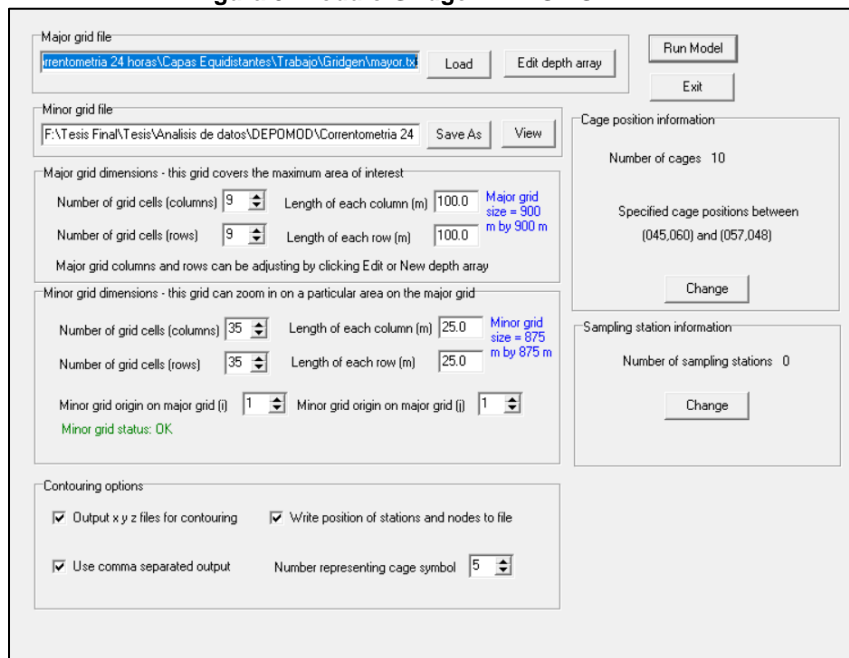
Major grid file
rrentometria 24 horas\Capas Equidistantes\Trabajo\Gridgen\mayor.tx
Load
Edit depth array
Run Model
Exit

Minor grid file
F:\Tesis Final\Tesis\Analisis de datos\DEPOMOD\Correntometria 24
Save As
View

Cage position information
Number of cages 10
Specified cage positions between
(045,060) and (057,048)
Change

Major grid dimensions - this grid covers the maximum area of interest
Number of grid cells (columns) 9
Length of each column (m) 100.0
Major grid size = 900 m by 900 m
Number of grid cells (rows) 9
Length of each row (m) 100.0
Major grid columns and rows can be adjusting by clicking Edit or New depth array

Minor grid dimensions - this grid can zoom in on a particular area on the major grid
Number of grid cells (columns) 35
Length of each column (m) 25.0
Minor grid size = 875 m by 875 m
Number of grid cells (rows) 35
Length of each row (m) 25.0
Minor grid origin on major grid (i) 1
Minor grid origin on major grid (j) 1
Minor grid status: OK

Sampling station information
Number of sampling stations 0
Change

Contouring options
Output x y z files for contouring
Write position of stations and nodes to file
Use comma separated output
Number representing cage symbol 5